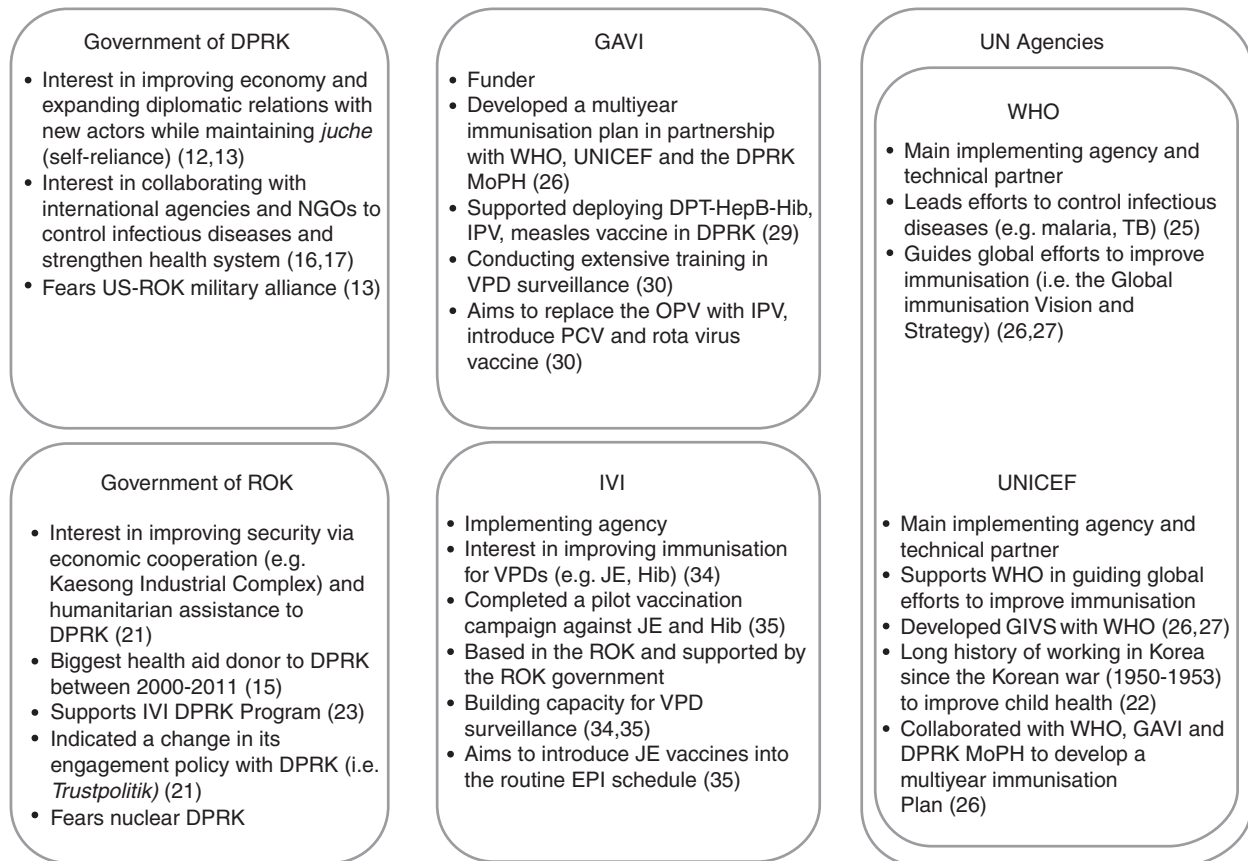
Government of DPRK

- Interest in improving economy and expanding diplomatic relations with new actors while maintaining *juche* (self-reliance) (12,13)
- Interest in collaborating with international agencies and NGOs to control infectious diseases and strengthen health system (16,17)
- Fears US-ROK military alliance (13)

GAVI

- Funder
- Developed a multiyear immunisation plan in partnership with WHO, UNICEF and the DPRK MoPH (26)
- Supported deploying DPT-HepB-Hib, IPV, measles vaccine in DPRK (29)
- Conducting extensive training in VPD surveillance (30)
- Aims to replace the OPV with IPV, introduce PCV and rota virus vaccine (30)

UN Agencies

WHO

- Main implementing agency and technical partner
- Leads efforts to control infectious diseases (e.g. malaria, TB) (25)
- Guides global efforts to improve immunisation (i.e. the Global immunisation Vision and Strategy) (26,27)

Government of ROK

- Interest in improving security via economic cooperation (e.g. Kaesong Industrial Complex) and humanitarian assistance to DPRK (21)
- Biggest health aid donor to DPRK between 2000-2011 (15)
- Supports IVI DPRK Program (23)
- Indicated a change in its engagement policy with DPRK (i.e. *Trustpolitik)* (21)
- Fears nuclear DPRK

IVI

- Implementing agency
- Interest in improving immunisation for VPDs (e.g. JE, Hib) (34)
- Completed a pilot vaccination campaign against JE and Hib (35)
- Based in the ROK and supported by the ROK government
- Building capacity for VPD surveillance (34,35)
- Aims to introduce JE vaccines into the routine EPI schedule (35)

UNICEF

- Main implementing agency and technical partner
- Supports WHO in guiding global efforts to improve immunisation
- Developed GIVS with WHO (26,27)
- Long history of working in Korea since the Korean war (1950-1953) to improve child health (22)
- Collaborated with WHO, GAVI and DPRK MoPH to develop a multiyear immunisation Plan (26)